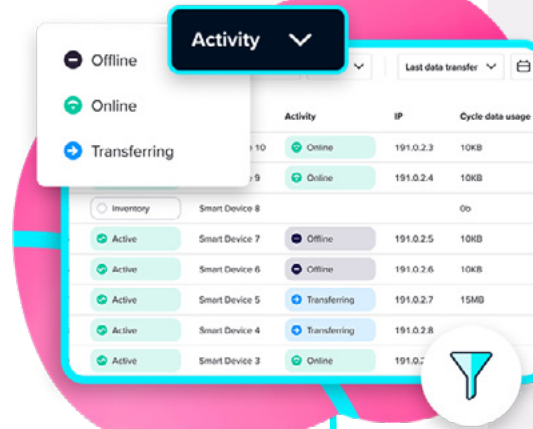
Activity

Offline

Online

Transferring

Last data transfer

| | | Activity | IP | Cycle data usage |
|---|---|---|---|---|
| | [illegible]e 10 | Online | 191.0.2.3 | 10KB |
| | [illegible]e 9 | Online | 191.0.2.4 | 10KB |
| Inventory | Smart Device 8 | | | 0b |
| Active | Smart Device 7 | Offline | 191.0.2.5 | 10KB |
| Active | Smart Device 6 | Offline | 191.0.2.6 | 10KB |
| Active | Smart Device 5 | Transferring | 191.0.2.7 | 15MB |
| Active | Smart Device 4 | Transferring | 191.0.2.8 | |
| Active | Smart Device 3 | Online | 191.0.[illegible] | |